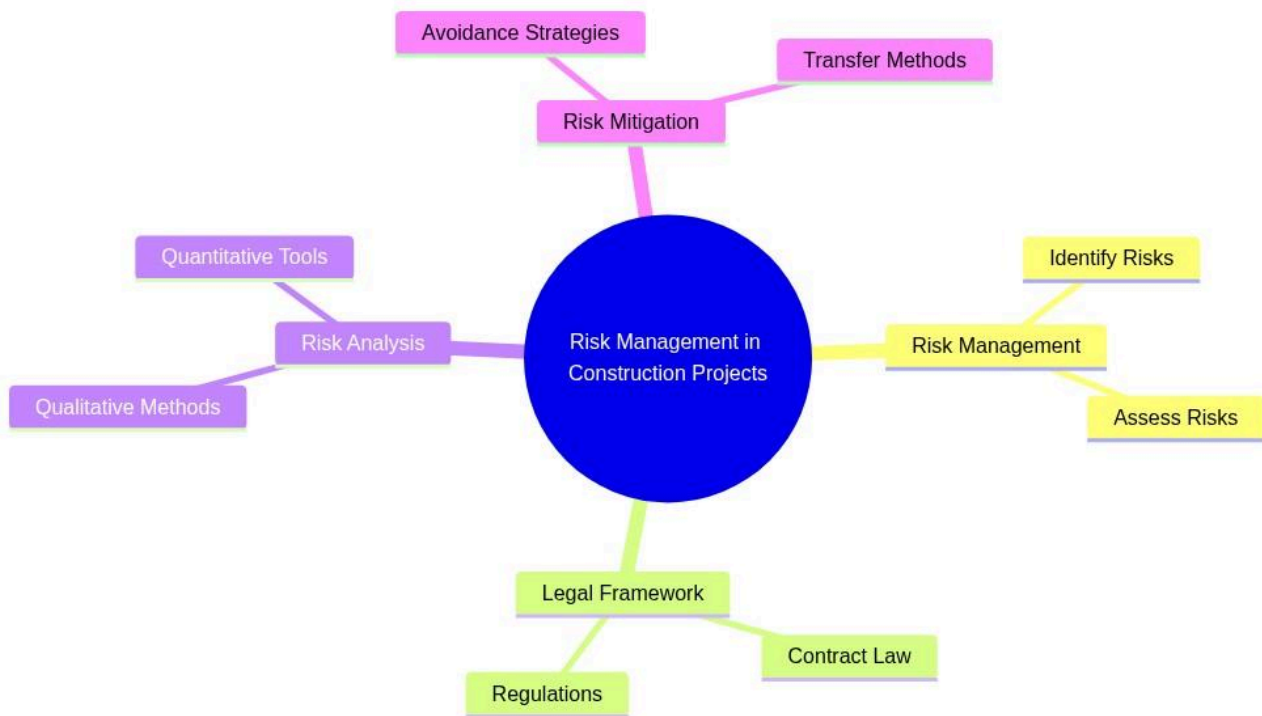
Avoidance Strategies

Transfer Methods

Risk Mitigation

Quantitative Tools

Risk Analysis

Qualitative Methods

Risk Management in Construction Projects

Identify Risks

Risk Management

Assess Risks

Legal Framework

Contract Law

Regulations